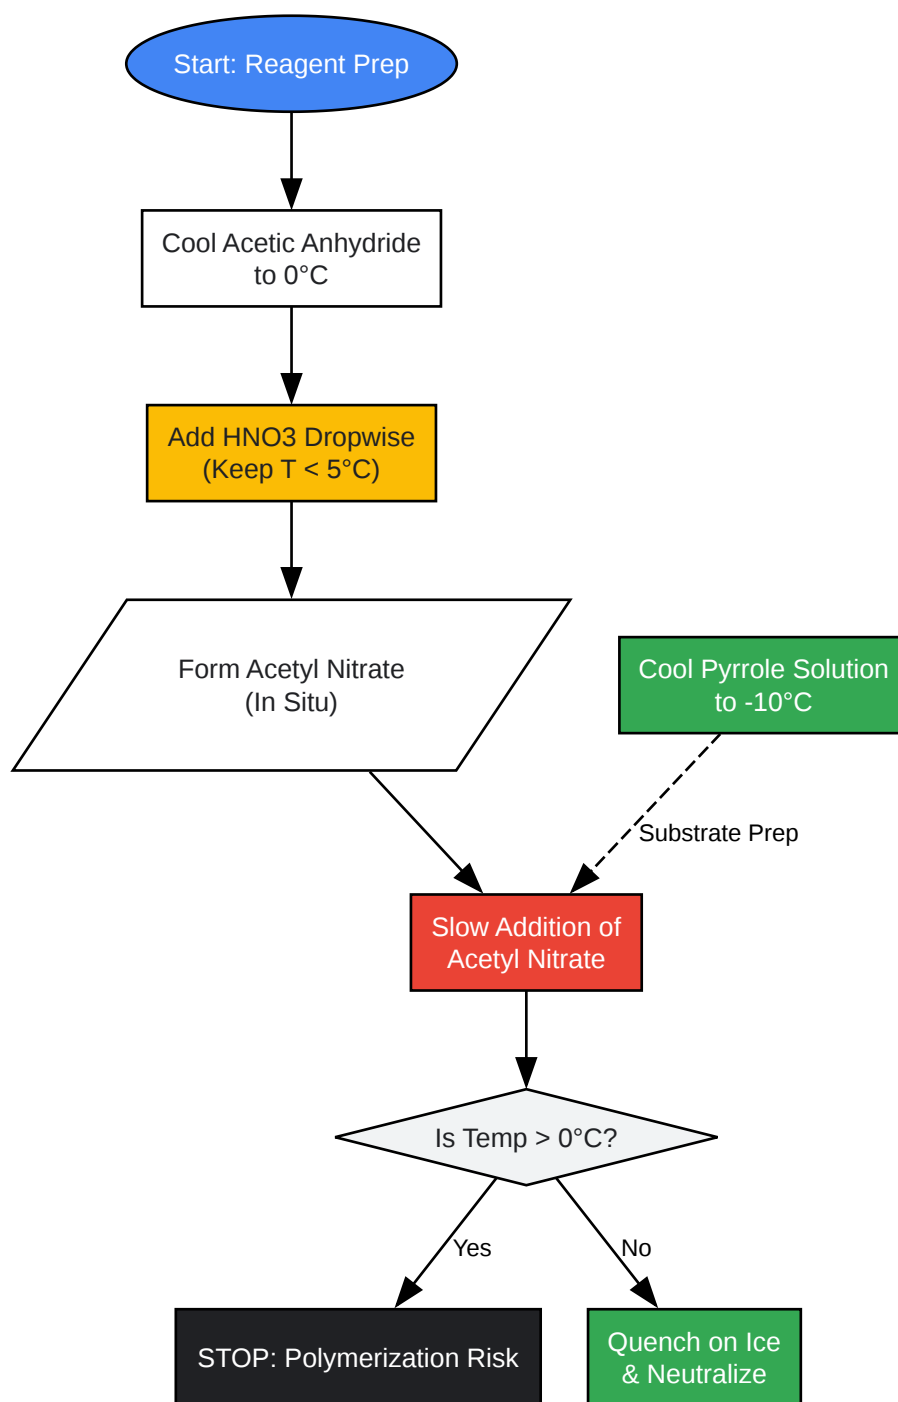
Start: Reagent Prep

Cool Acetic Anhydride to 0°C

Add HNO3 Dropwise (Keep T < 5°C)

Form Acetyl Nitrate (In Situ)

Cool Pyrrole Solution to -10°C

Substrate Prep

Slow Addition of Acetyl Nitrate

Is Temp > 0°C?

Yes

No

STOP: Polymerization Risk

Quench on Ice & Neutralize